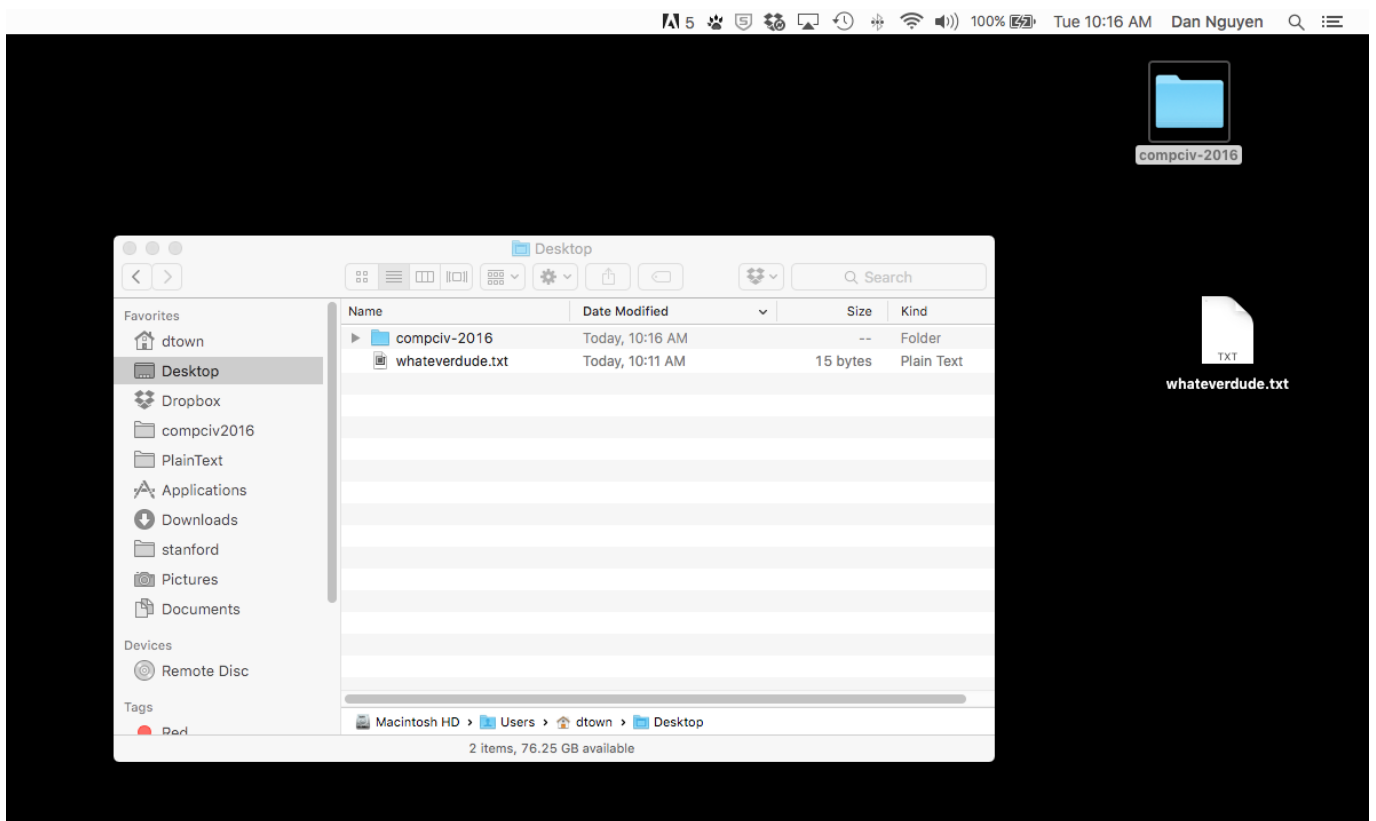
5 100% Tue 10:16 AM Dan Nguyen

compciv-2016

Desktop

Search

Favorites
dtown
Desktop
Dropbox
compciv2016
PlainText
Applications
Downloads
stanford
Pictures
Documents

Devices
Remote Disc

Tags
Red

| Name | Date Modified | Size | Kind |
|---|---|---|---|
| compciv-2016 | Today, 10:16 AM | -- | Folder |
| whateverdude.txt | Today, 10:11 AM | 15 bytes | Plain Text |

Macintosh HD › Users › dtown › Desktop

2 items, 76.25 GB available

TXT
whateverdude.txt